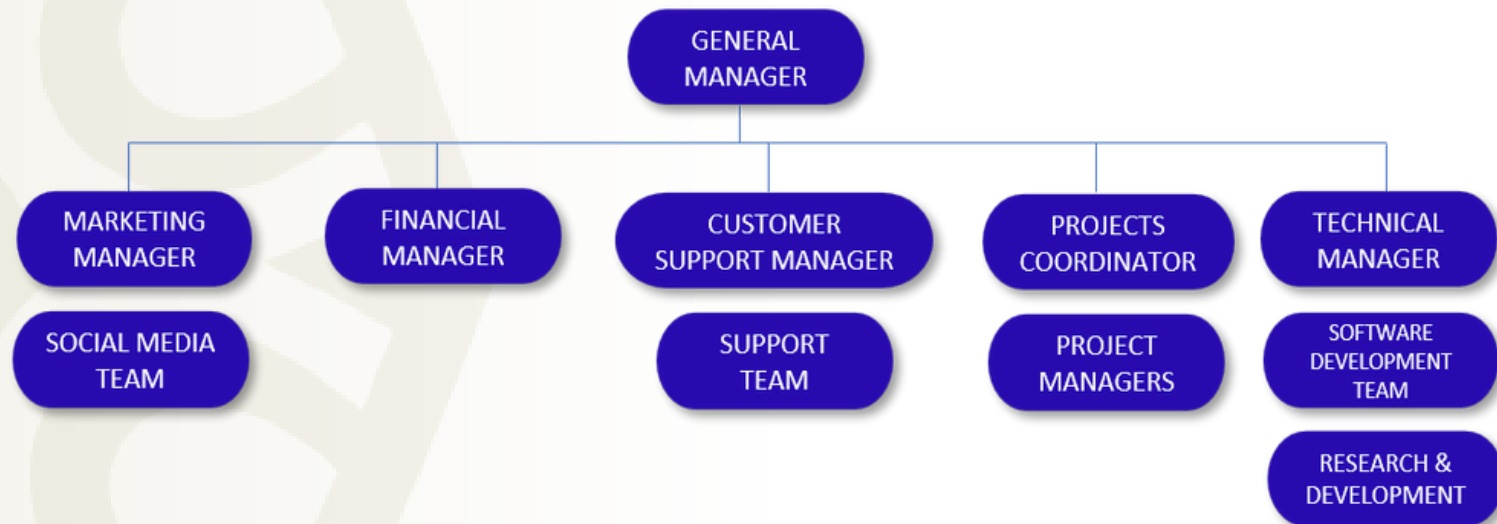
GENERAL MANAGER

MARKETING MANAGER

SOCIAL MEDIA TEAM

FINANCIAL MANAGER

CUSTOMER SUPPORT MANAGER

SUPPORT TEAM

PROJECTS COORDINATOR

PROJECT MANAGERS

TECHNICAL MANAGER

SOFTWARE DEVELOPMENT TEAM

RESEARCH & DEVELOPMENT